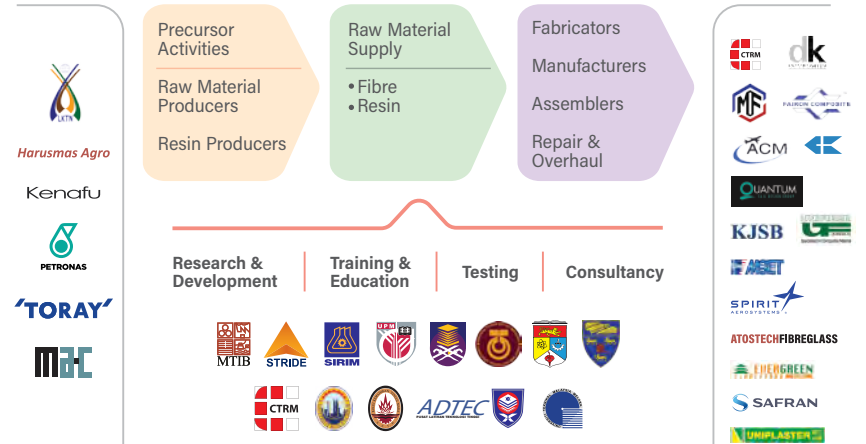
LKTN

Harusmas Agro

Kenafu

PETRONAS

TORAY

MaC

Precursor Activities

Raw Material Producers

Resin Producers

Raw Material Supply

• Fibre
• Resin

Fabricators

Manufacturers

Assemblers

Repair & Overhaul

CTRM

dk

MF

FAIRON COMPOSITE

ACM

QUANTUM

KJSB

ASET

SPIRIT AEROSYSTEMS

ATOSTECHFIBREGLASS

EVERGREEN

SAFRAN

UNIPLASTER

Research & Development

Training & Education

Testing

Consultancy

MTIB

STRIDE

SIRIM

UPM

CTRM

ADTEC